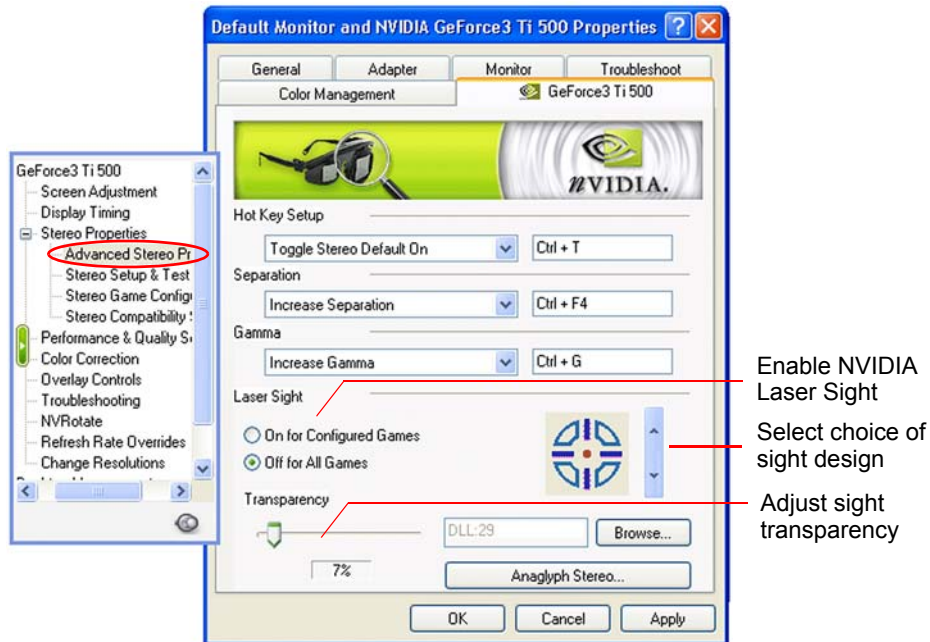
Default Monitor and NVIDIA GeForce3 Ti 500 Properties

General | Adapter | Monitor | Troubleshoot
Color Management | GeForce3 Ti 500

NVIDIA.

GeForce3 Ti 500
Screen Adjustment
Display Timing
Stereo Properties
Advanced Stereo Pr
Stereo Setup & Test
Stereo Game Config
Stereo Compatibility
Performance & Quality S
Color Correction
Overlay Controls
Troubleshooting
NVRotate
Refresh Rate Overrides
Change Resolutions

Hot Key Setup
Toggle Stereo Default On
Ctrl + T
Separation
Increase Separation
Ctrl + F4
Gamma
Increase Gamma
Ctrl + G
Laser Sight
On for Configured Games
Off for All Games
Transparency
DLL:29
Browse...
7%
Anaglyph Stereo...
OK
Cancel
Apply

Enable NVIDIA Laser Sight

Select choice of sight design

Adjust sight transparency